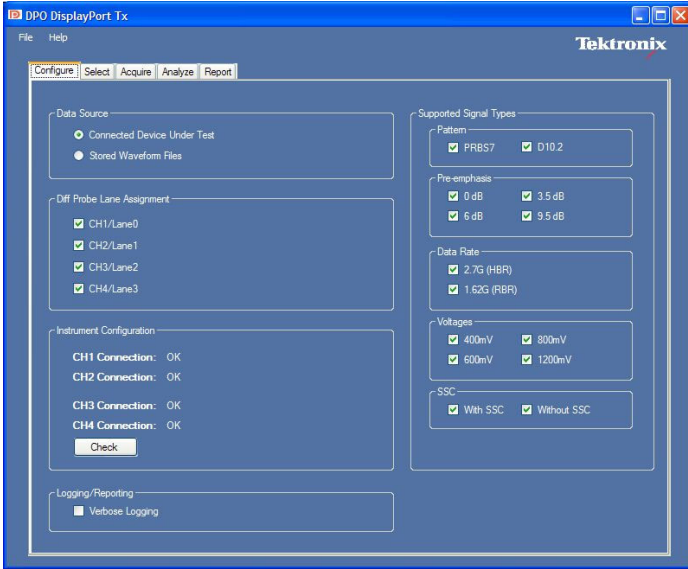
DPO DisplayPort Tx

File Help

Tektronix

Configure | Select | Acquire | Analyze | Report

Data Source
Connected Device Under Test
Stored Waveform Files

Diff Probe Lane Assignment
CH1/Lane0
CH2/Lane1
CH3/Lane2
CH4/Lane3

Instrument Configuration
CH1 Connection: OK
CH2 Connection: OK
CH3 Connection: OK
CH4 Connection: OK
Check

Logging/Reporting
Verbose Logging

Supported Signal Types
Pattern
PRBS7
D10.2

Pre-emphasis
0 dB
3.5 dB
6 dB
9.5 dB

Data Rate
2.7G (HBR)
1.62G (RBR)

Voltages
400mV
800mV
600mV
1200mV

SSC
With SSC
Without SSC